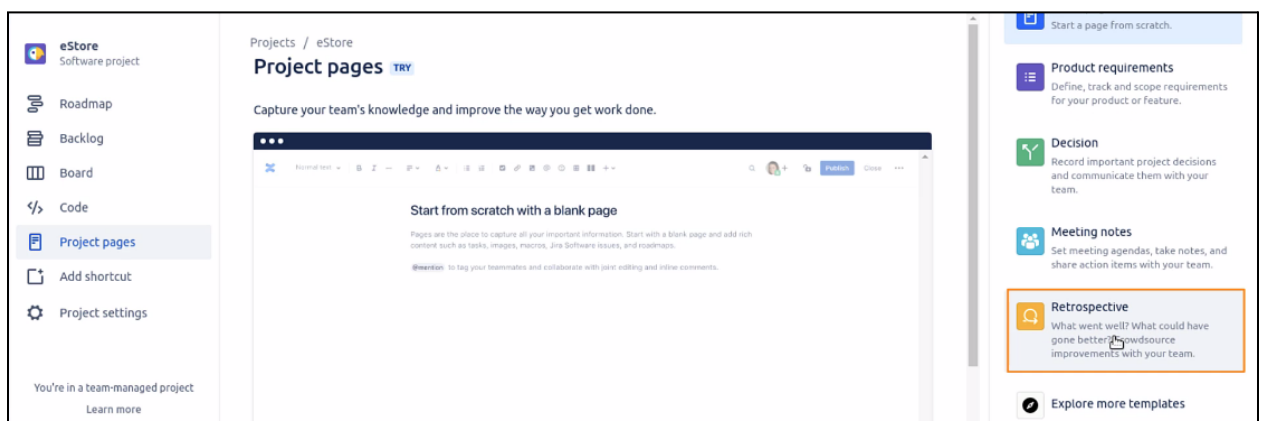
eStore
Software project

Roadmap

Backlog

Board

Code

Project pages

Add shortcut

Project settings

You're in a team-managed project
Learn more

Projects / eStore
Project pages TRY

Capture your team's knowledge and improve the way you get work done.

Normal text

Publish Close

Start from scratch with a blank page

Pages are the place to capture all your important information. Start with a blank page and add rich content such as tasks, images, macros, Jira Software issues, and roadmaps.

@mention to tag your teammates and collaborate with joint editing and inline comments.

Start a page from scratch.

Product requirements
Define, track and scope requirements for your product or feature.

Decision
Record important project decisions and communicate them with your team.

Meeting notes
Set meeting agendas, take notes, and share action items with your team.

Retrospective
What went well? What could have gone better? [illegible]owdsource improvements with your team.

Explore more templates